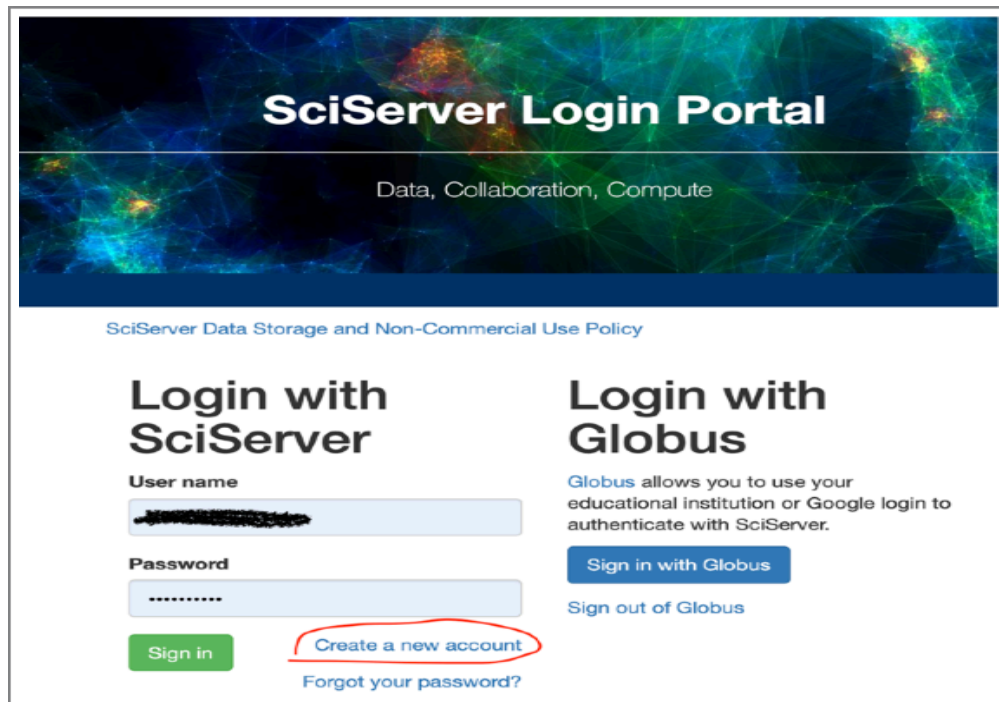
SciServer Login Portal

Data, Collaboration, Compute

SciServer Data Storage and Non-Commercial Use Policy

Login with SciServer

User name

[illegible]

Password

•••••••••••

Sign in

Create a new account

Forgot your password?

Login with Globus

Globus allows you to use your educational institution or Google login to authenticate with SciServer.

Sign in with Globus

Sign out of Globus